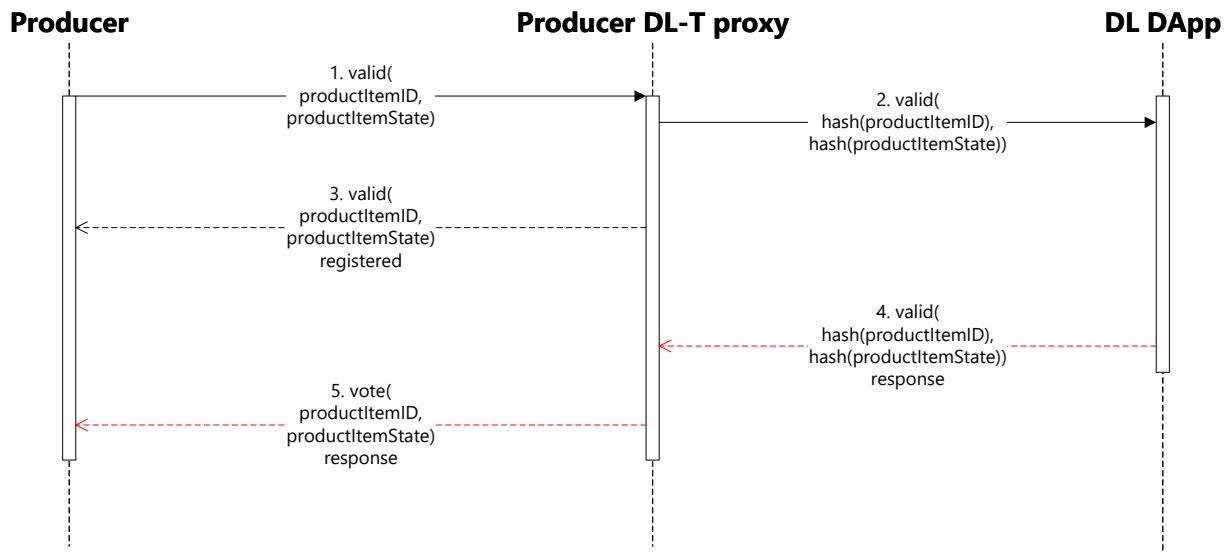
Producer

Producer DL-T proxy

DL DApp

1. valid( productItemID, productItemState)

2. valid( hash(productItemID), hash(productItemState))

3. valid( productItemID, productItemState) registered

4. valid( hash(productItemID), hash(productItemState)) response

5. vote( productItemID, productItemState) response